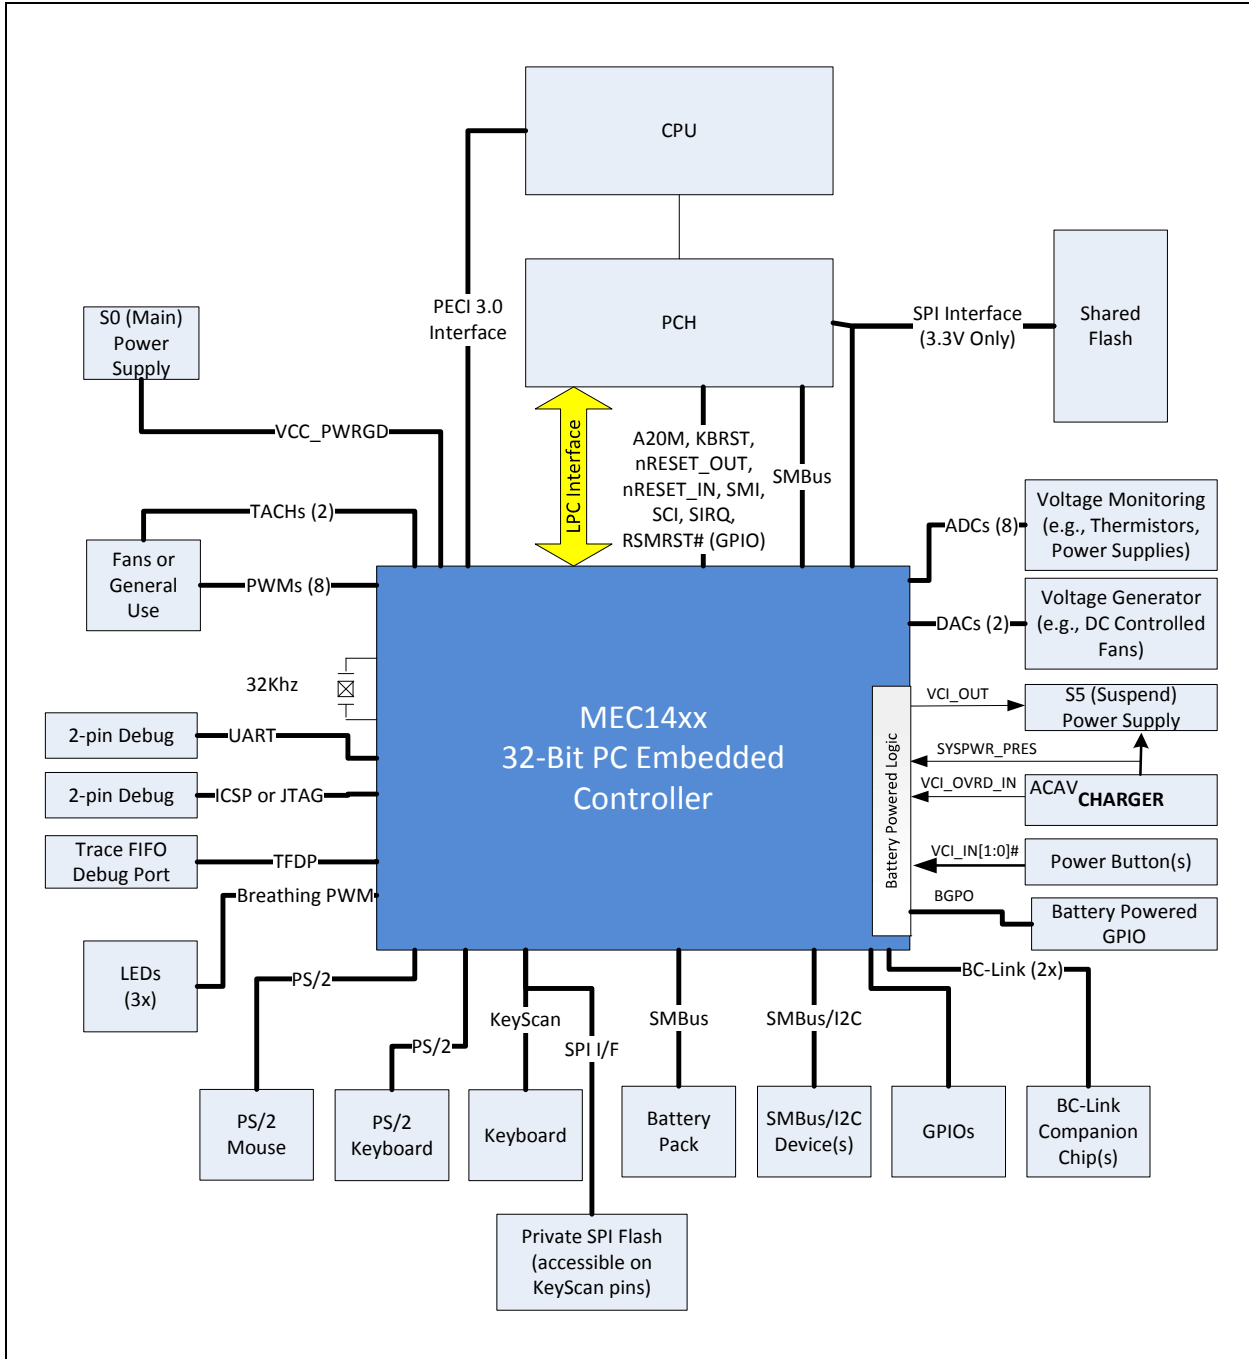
CPU

PCH

Shared Flash

SPI Interface (3.3V Only)

PECI 3.0 Interface

S0 (Main) Power Supply

VCC_PWRGD

LPC Interface

A20M, KBRST, nRESET_OUT, nRESET_IN, SMI, SCI, SIRQ, RSMRST# (GPIO)

SMBus

TACHs (2)

Fans or General Use

PWMs (8)

ADCs (8)

Voltage Monitoring (e.g., Thermistors, Power Supplies)

DACs (2)

Voltage Generator (e.g., DC Controlled Fans)

32Khz

VCI_OUT

S5 (Suspend) Power Supply

MEC14xx
32-Bit PC Embedded Controller

Battery Powered Logic

2-pin Debug

UART

SYSPWR_PRES

VCI_OVRD_IN

ACAV

CHARGER

2-pin Debug

ICSP or JTAG

Trace FIFO Debug Port

TFDP

VCI_IN[1:0]#

Power Button(s)

Breathing PWM

BGPO

Battery Powered GPIO

LEDs (3x)

PS/2

BC-Link (2x)

KeyScan

SMBus

SMBus/I2C

PS/2

SPI I/F

PS/2 Mouse

PS/2 Keyboard

Keyboard

Battery Pack

SMBus/I2C Device(s)

GPIOs

BC-Link Companion Chip(s)

Private SPI Flash (accessible on KeyScan pins)